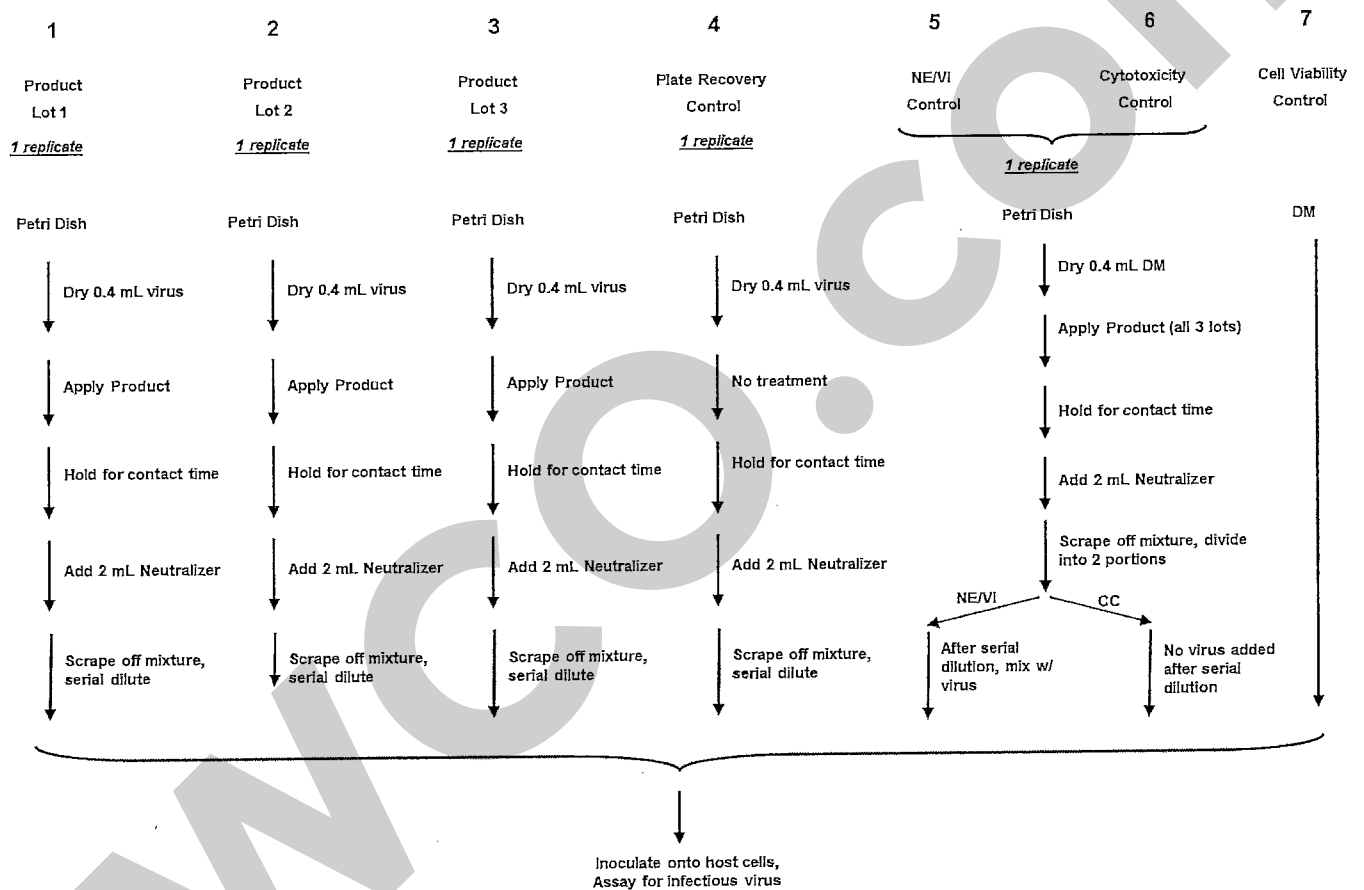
1

Product
Lot 1
1 replicate

Petri Dish

Dry 0.4 mL virus

Apply Product

Hold for contact time

Add 2 mL Neutralizer

Scrape off mixture, serial dilute

2

Product
Lot 2
1 replicate

Petri Dish

Dry 0.4 mL virus

Apply Product

Hold for contact time

Add 2 mL Neutralizer

Scrape off mixture, serial dilute

3

Product
Lot 3
1 replicate

Petri Dish

Dry 0.4 mL virus

Apply Product

Hold for contact time

Add 2 mL Neutralizer

Scrape off mixture, serial dilute

4

Plate Recovery
Control
1 replicate

Petri Dish

Dry 0.4 mL virus

No treatment

Hold for contact time

Add 2 mL Neutralizer

Scrape off mixture, serial dilute

5

NE/VI
Control

6

Cytotoxicity
Control

1 replicate

Petri Dish

Dry 0.4 mL DM

Apply Product (all 3 lots)

Hold for contact time

Add 2 mL Neutralizer

Scrape off mixture, divide into 2 portions

NE/VI

After serial dilution, mix w/ virus

CC

No virus added after serial dilution

7

Cell Viability
Control

DM

Inoculate onto host cells,
Assay for infectious virus